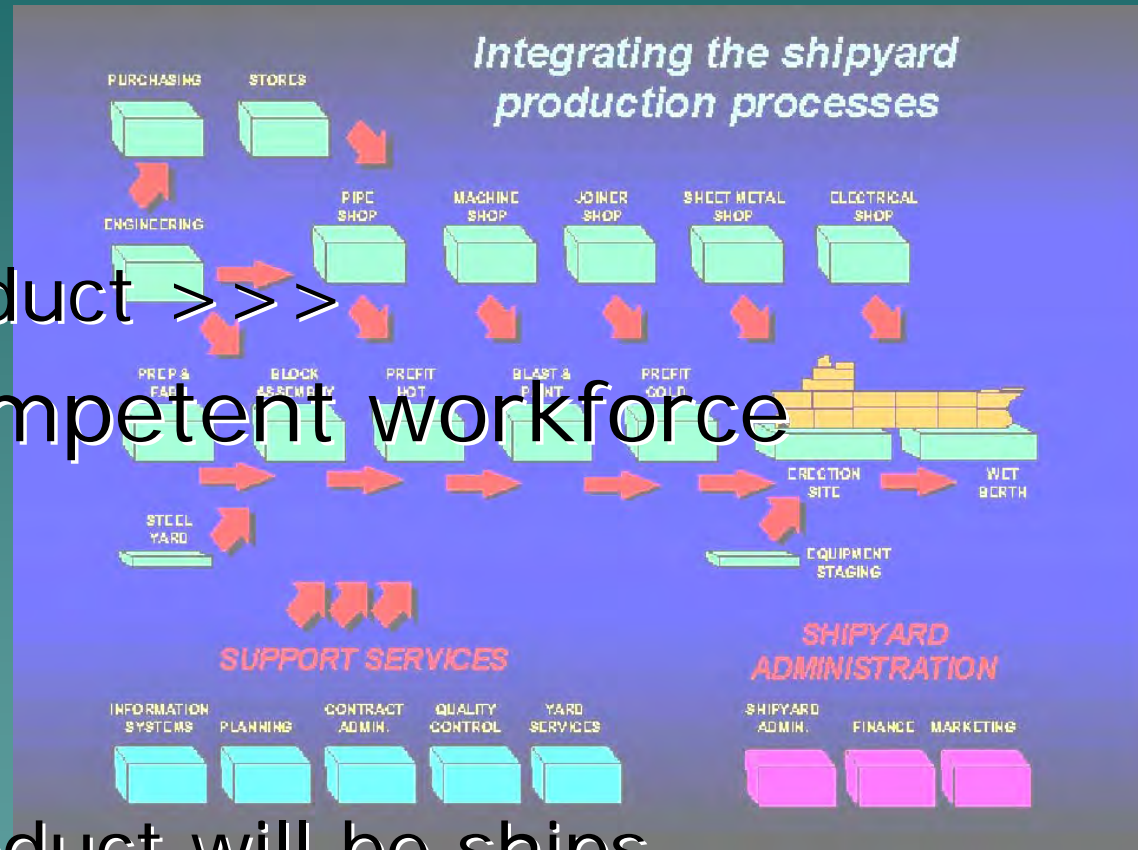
Integrating the shipyard production processes

PURCHASING
STORES
ENGINEERING
PIPE SHOP
MACHINE SHOP
JOINER SHOP
SHEET METAL SHOP
ELECTRICAL SHOP

duct >>>

mpetent workforce

PREP & FAB
BLOCK ASSEMBLY
PREFIT HOT
BLAST & PAINT
PREFIT COLD
ERECTION SITE
WET BERTH
STEEL YARD
EQUIPMENT STAGING

SUPPORT SERVICES
SHIPYARD ADMINISTRATION

INFORMATION SYSTEMS
PLANNING
CONTRACT ADMIN.
QUALITY CONTROL
YARD SERVICES
SHIPYARD ADMIN.
FINANCE
MARKETING

duct will be ships